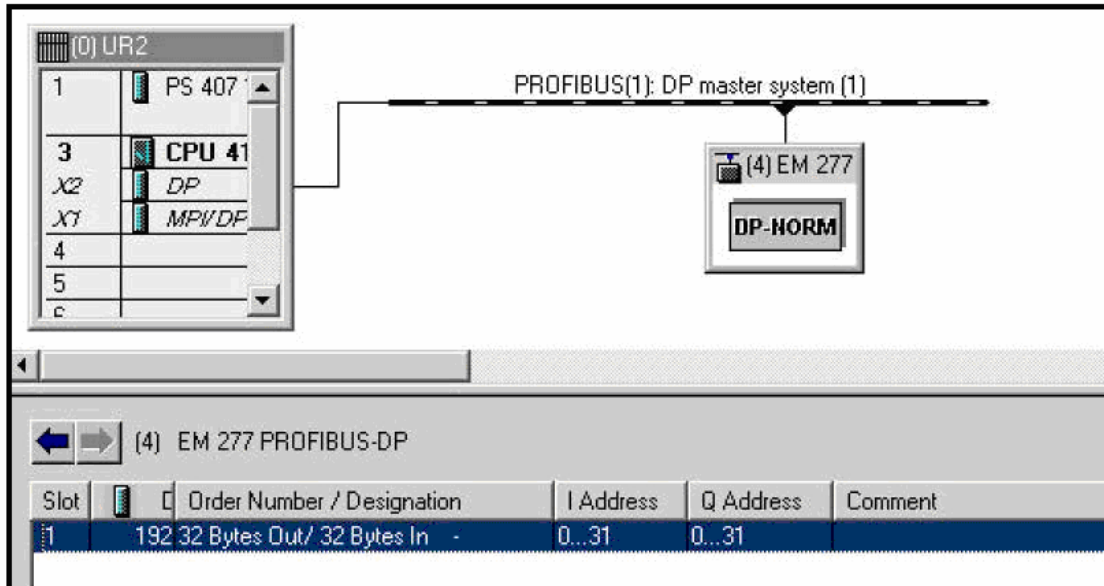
(0) UR2

| | |
|---|---|
| 1 | PS 407 |
| 3 | CPU 41 |
| X2 | DP |
| X1 | MPI/DP |
| 4 | |
| 5 | |

PROFIBUS(1): DP master system (1)

(4) EM 277

DP-NORM

(4) EM 277 PROFIBUS-DP

| Slot | | D | Order Number / Designation | I Address | Q Address | Comment |
|---|---|---|---|---|---|---|
| 1 | | 192 | 32 Bytes Out/ 32 Bytes In - | 0...31 | 0...31 | |